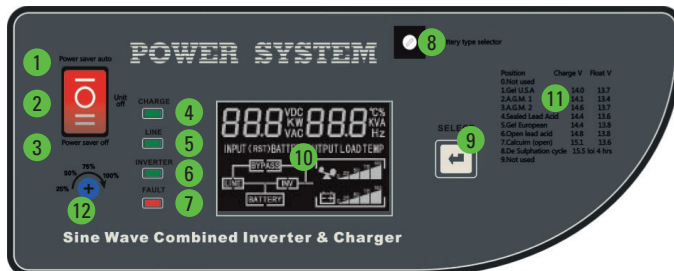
POWER SYSTEM

8 Battery type selector

1 Power saver auto

2 Unit off

3 Power saver off

4 CHARGE

5 LINE

6 INVERTER

7 FAULT

12 25% 50% 75% 100%

888 VDC KW VAC 888 °C % KVA Hz

INPUT (RST) BATTERY OUTPUT LOAD TEMP

10

BYPASS LINE INV BATTERY

SELECT 9

| Position | Charge V | Float V |
|---|---|---|
| 0.Not used | | |
| 1.Gel U.S.A | 14.0 | 13.7 |
| 2.A.G.M. 1 | 14.1 | 13.4 |
| 3.A.G.M. 2 | 14.6 | 13.7 |
| 4.Sealed Lead Acid | 14.4 | 13.6 |
| 5.Gel European | 14.4 | 13.8 |
| 6.Open lead acid | 14.8 | 13.8 |
| 7.Calcuim (open) | 15.1 | 13.6 |
| 8.De Sulphation cycle | 15.5 loi 4 hrs | |
| 9.Not used | | |

11

Sine Wave Combined Inverter & Charger